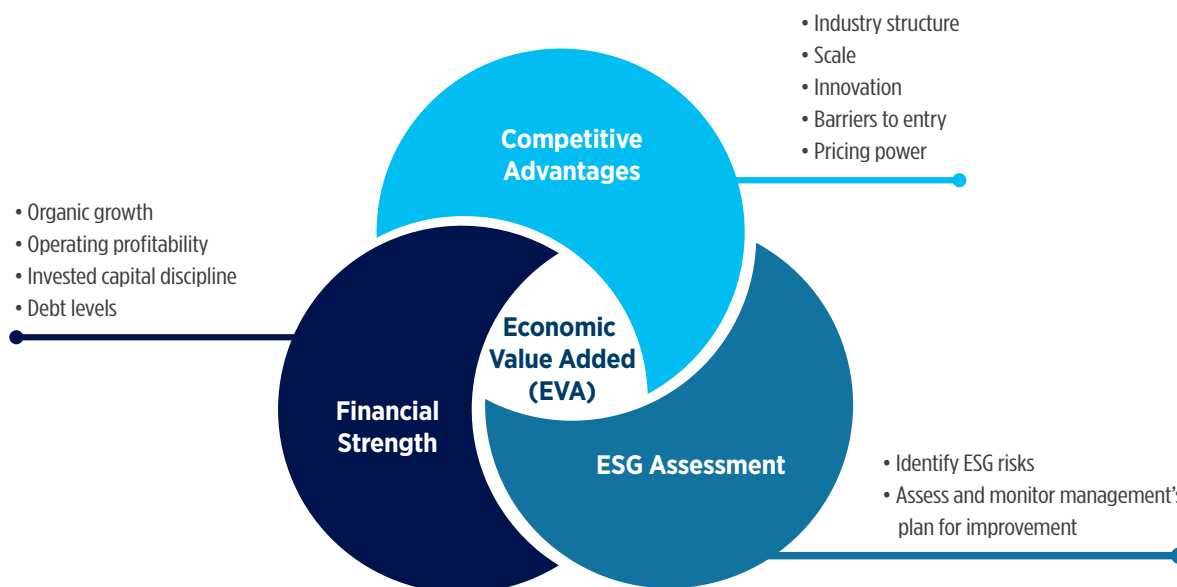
• Industry structure
• Scale
• Innovation
• Barriers to entry
• Pricing power

Competitive Advantages

• Organic growth
• Operating profitability
• Invested capital discipline
• Debt levels

Economic Value Added (EVA)

Financial Strength

ESG Assessment

• Identify ESG risks
• Assess and monitor management's plan for improvement